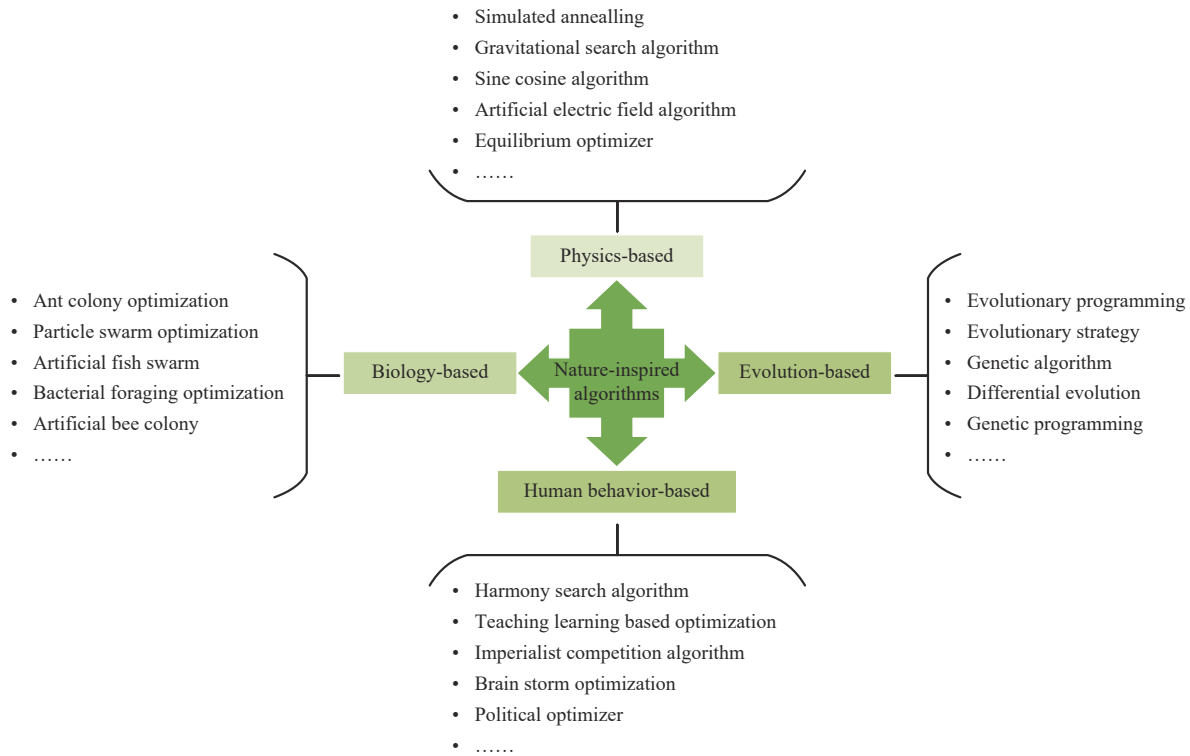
• Simulated annealling
• Gravitational search algorithm
• Sine cosine algorithm
• Artificial electric field algorithm
• Equilibrium optimizer
• ……

Physics-based

• Ant colony optimization
• Particle swarm optimization
• Artificial fish swarm
• Bacterial foraging optimization
• Artificial bee colony
• ……

Biology-based

Nature-inspired algorithms

Evolution-based

• Evolutionary programming
• Evolutionary strategy
• Genetic algorithm
• Differential evolution
• Genetic programming
• ……

Human behavior-based

• Harmony search algorithm
• Teaching learning based optimization
• Imperialist competition algorithm
• Brain storm optimization
• Political optimizer
• ……